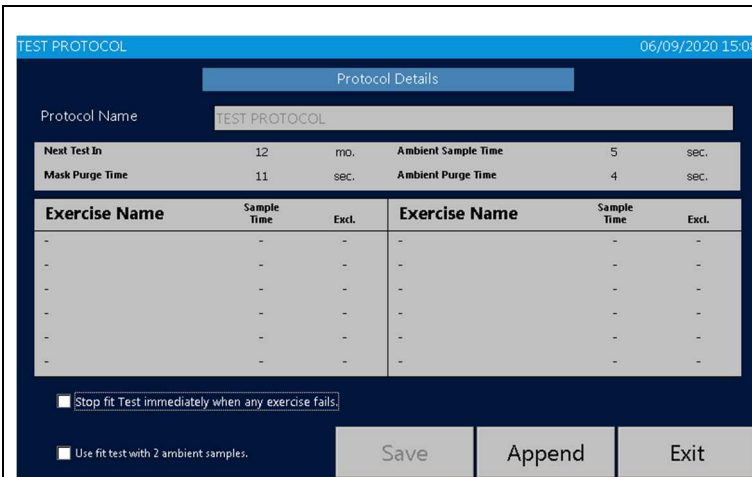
TEST PROTOCOL 06/09/2020 15:0

Protocol Details

Protocol Name TEST PROTOCOL

| Next Test In | 12 | mo. | Ambient Sample Time | 5 | sec. |
|---|---|---|---|---|---|
| Mask Purge Time | 11 | sec. | Ambient Purge Time | 4 | sec. |

| Exercise Name | Sample Time | Excl. | Exercise Name | Sample Time | Excl. |
|---|---|---|---|---|---|
| - | - | - | - | - | - |
| - | - | - | - | - | - |
| - | - | - | - | - | - |
| - | - | - | - | - | - |
| - | - | - | - | - | - |
| - | - | - | - | - | - |

Stop fit Test immediately when any exercise fails.

Use fit test with 2 ambient samples.

Save Append Exit